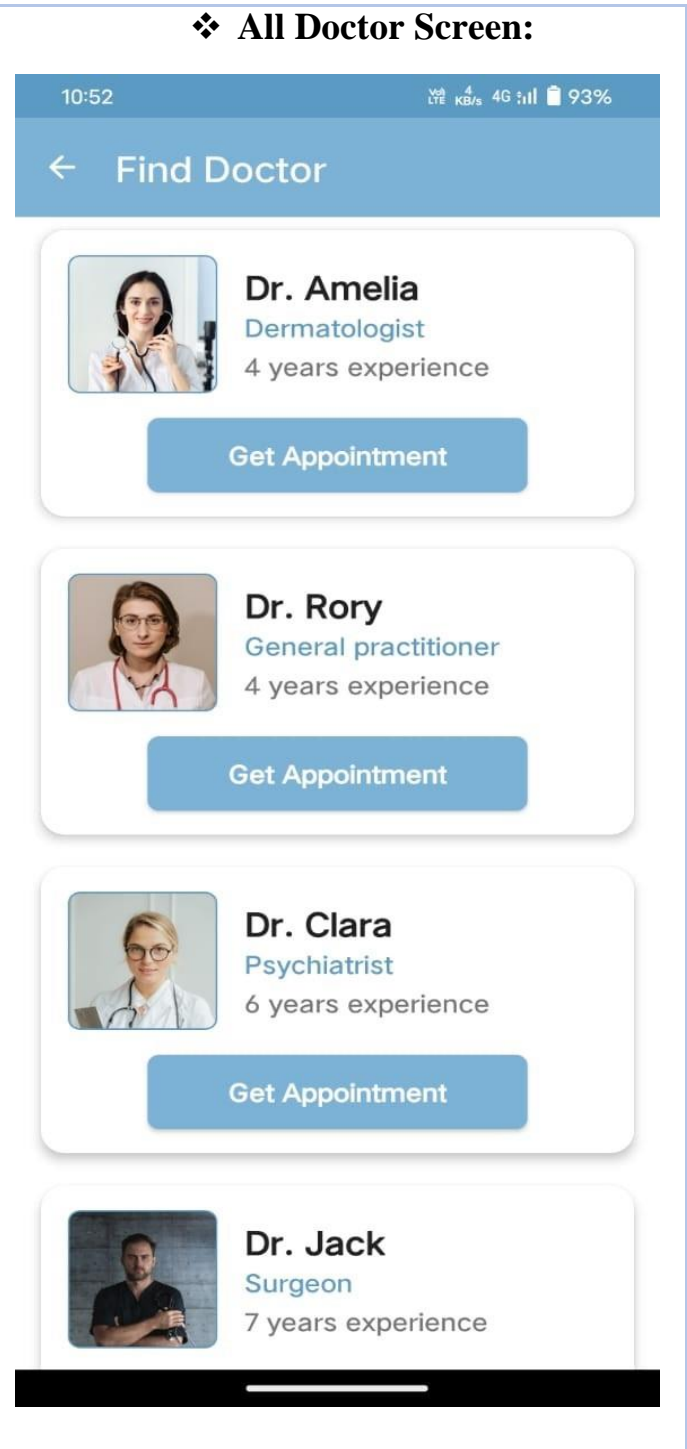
❖ All Doctor Screen:

10:52 Vo) LTE 4 KB/s 4G 93%

← Find Doctor

Dr. Amelia
Dermatologist
4 years experience

Get Appointment

Dr. Rory
General practitioner
4 years experience

Get Appointment

Dr. Clara
Psychiatrist
6 years experience

Get Appointment

Dr. Jack
Surgeon
7 years experience